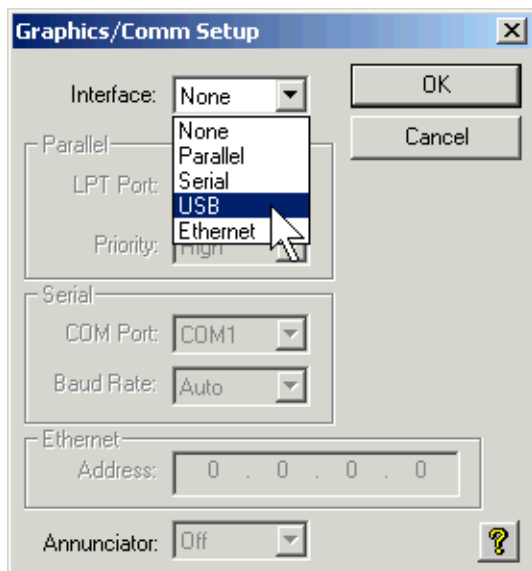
Graphics/Comm Setup

Interface: None

None
Parallel
Serial
USB
Ethernet

OK
Cancel

Parallel
LPT Port:
Priority: High

Serial
COM Port: COM1
Baud Rate: Auto

Ethernet
Address: 0 . 0 . 0 . 0

Annunciator: Off

?